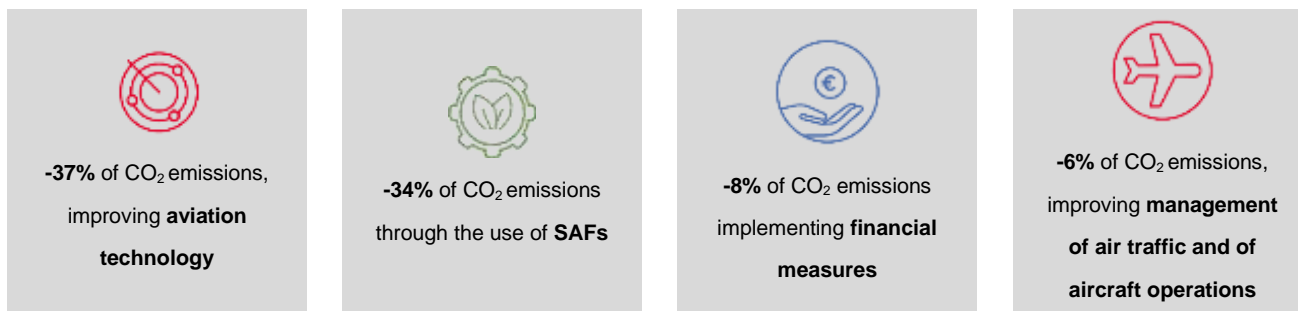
**-37%** of $CO_2$ emissions, improving **aviation technology**

**-34%** of $CO_2$ emissions through the use of **SAFs**

€

**-8%** of $CO_2$ emissions implementing **financial measures**

**-6%** of $CO_2$ emissions, improving **management of air traffic and of aircraft operations**